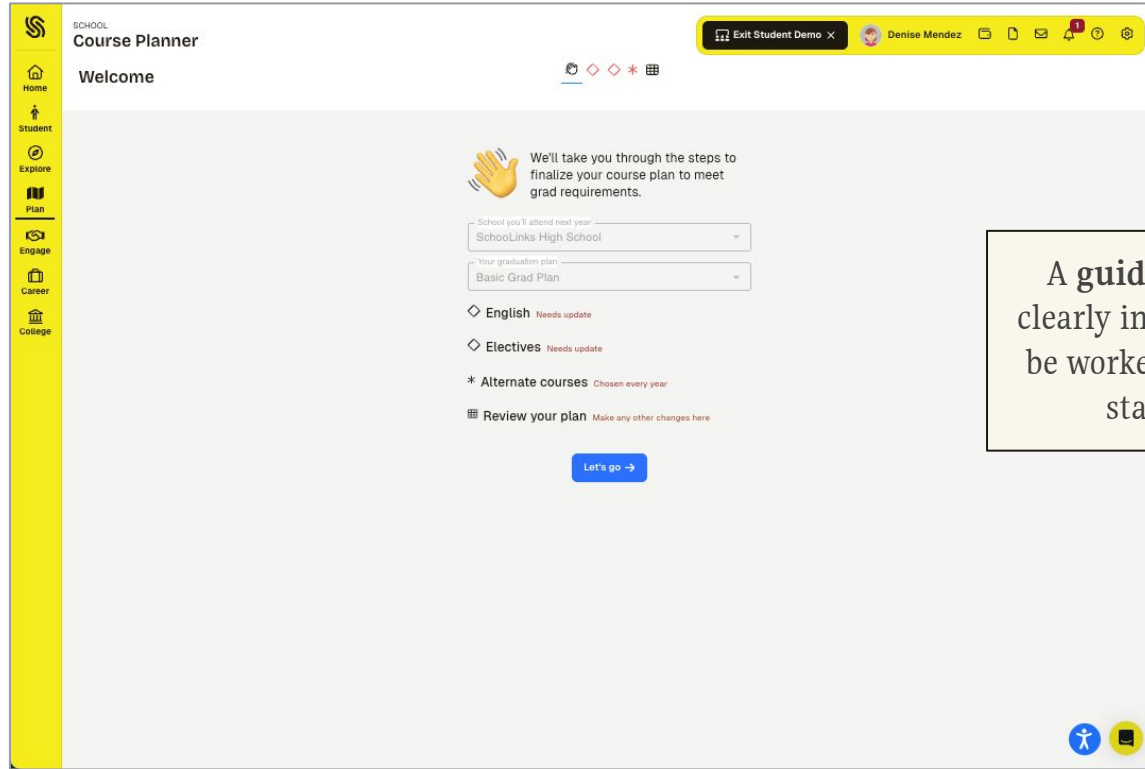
Home
Student
Explore
Plan
Engage
Career
College

SCHOOL
Course Planner

Welcome

Exit Student Demo ×
Denise Mendez
1

We'll take you through the steps to finalize your course plan to meet grad requirements.

School you'll attend next year
SchooLinks High School

Your graduation plan
Basic Grad Plan

English Needs update

Electives Needs update

* Alternate courses Chosen every year

Review your plan Make any other changes here

Let's go →

A **guid**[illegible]
clearly in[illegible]
be worke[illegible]
sta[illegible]